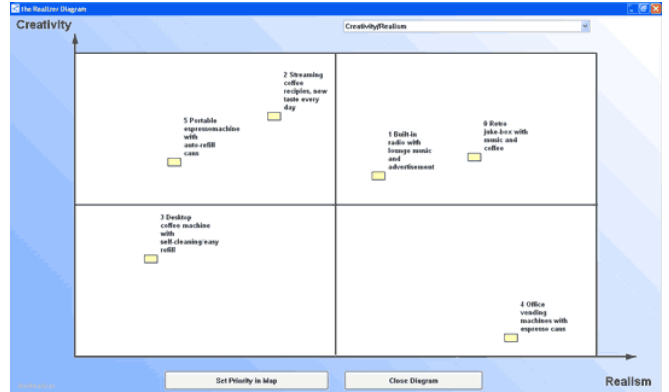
the Realizer Diagram

Creativity

Creativity/Realism

2 Streaming coffee recipies, new taste every day

5 Portable espressomachine with auto-refill cans

1 Built-in radio with lounge music and advertisement

6 Retro juke-box with music and coffee

3 Desktop coffee machine with self-cleaning/easy refill

4 Office vending machines with espresso cans

Set Priority in Map

Close Diagram

Realism